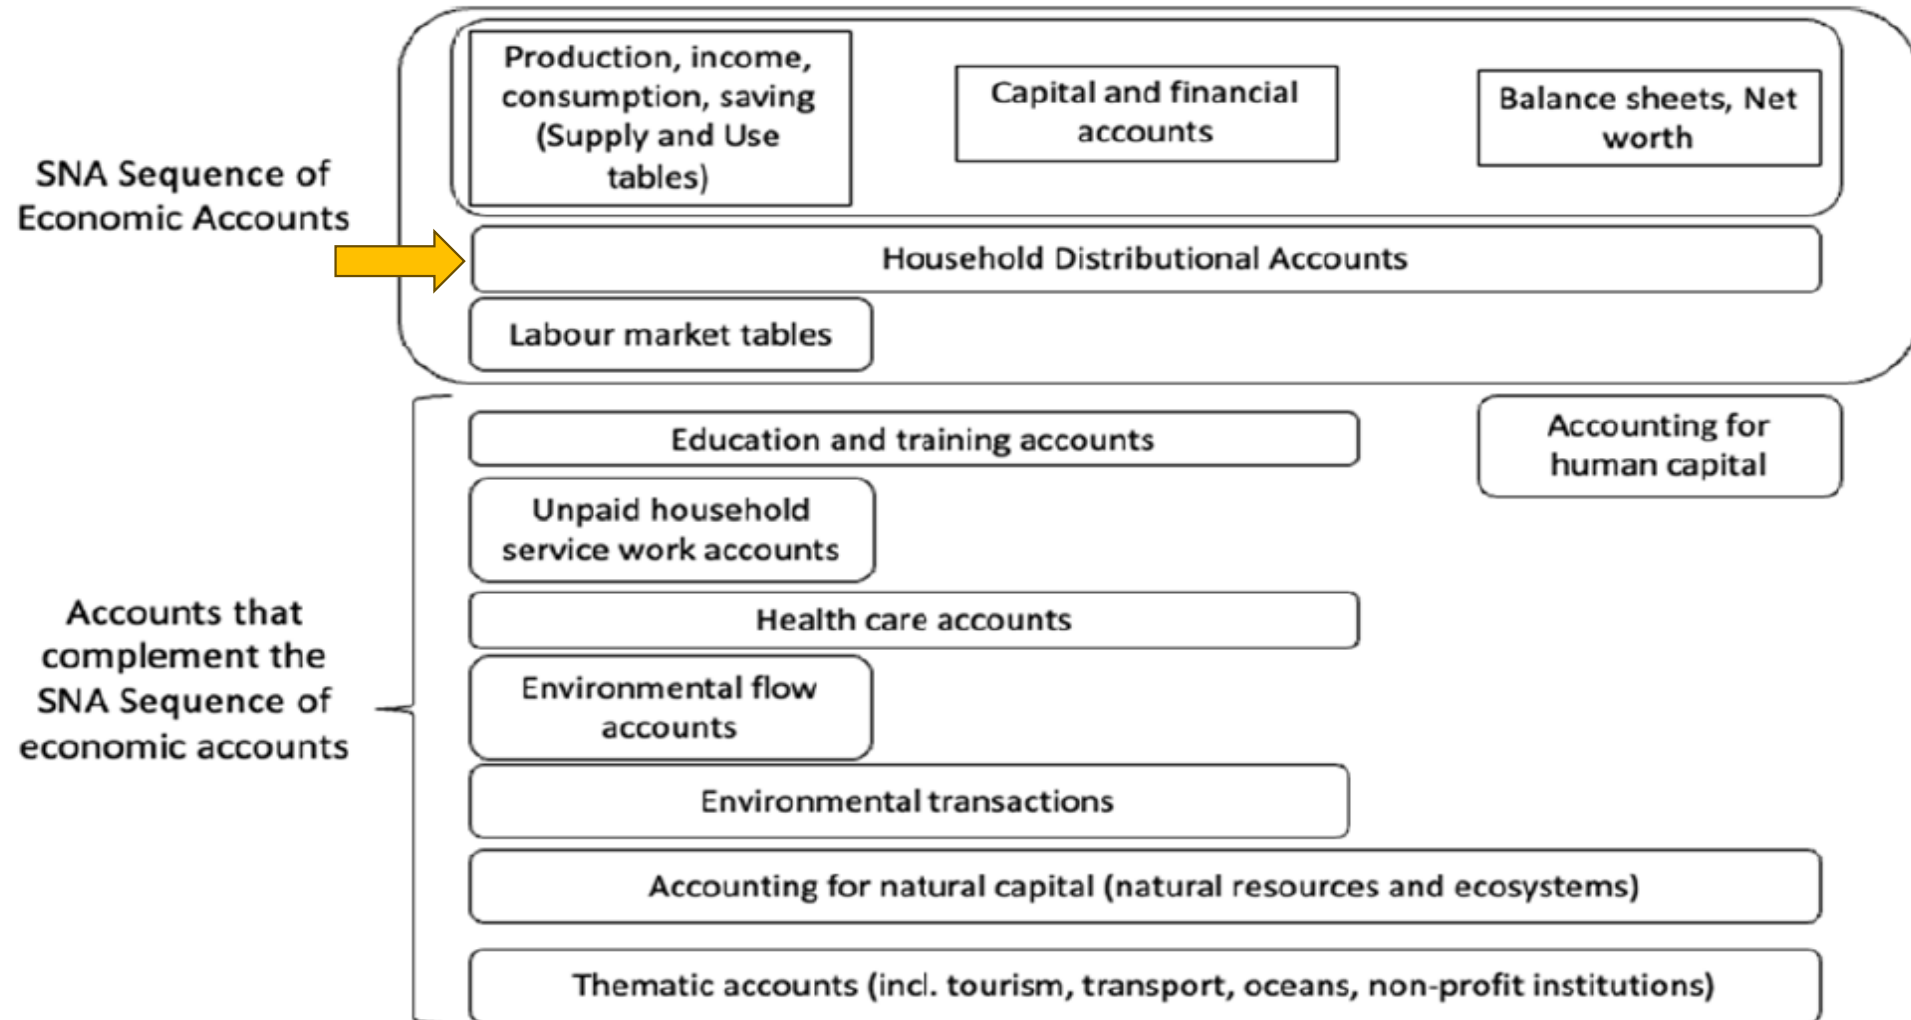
SNA Sequence of Economic Accounts

Production, income, consumption, saving (Supply and Use tables)

Capital and financial accounts

Balance sheets, Net worth

Household Distributional Accounts

Labour market tables

Accounts that complement the SNA Sequence of economic accounts

Education and training accounts

Accounting for human capital

Unpaid household service work accounts

Health care accounts

Environmental flow accounts

Environmental transactions

Accounting for natural capital (natural resources and ecosystems)

Thematic accounts (incl. tourism, transport, oceans, non-profit institutions)